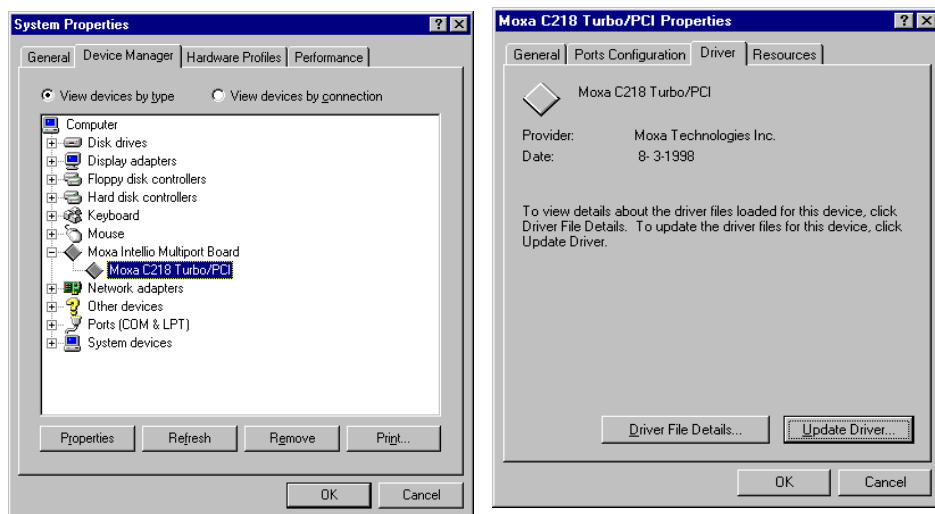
System Properties

General | Device Manager | Hardware Profiles | Performance

View devices by type    View devices by connection

Computer
Disk drives
Display adapters
Floppy disk controllers
Hard disk controllers
Keyboard
Mouse
Moxa Intellio Multiport Board
Moxa C218 Turbo/PCI
Network adapters
Other devices
Ports (COM & LPT)
System devices

Properties | Refresh | Remove | Print...

OK | Cancel

Moxa C218 Turbo/PCI Properties

General | Ports Configuration | Driver | Resources

Moxa C218 Turbo/PCI

Provider: Moxa Technologies Inc.
Date: 8- 3-1998

To view details about the driver files loaded for this device, click Driver File Details. To update the driver files for this device, click Update Driver.

Driver File Details... | Update Driver...

OK | Cancel